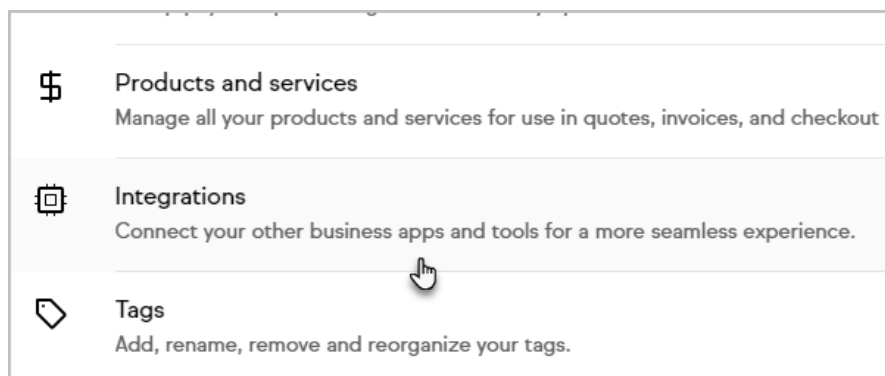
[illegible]

Products and services
Manage all your products and services for use in quotes, invoices, and checkout

Integrations
Connect your other business apps and tools for a more seamless experience.

Tags
Add, rename, remove and reorganize your tags.